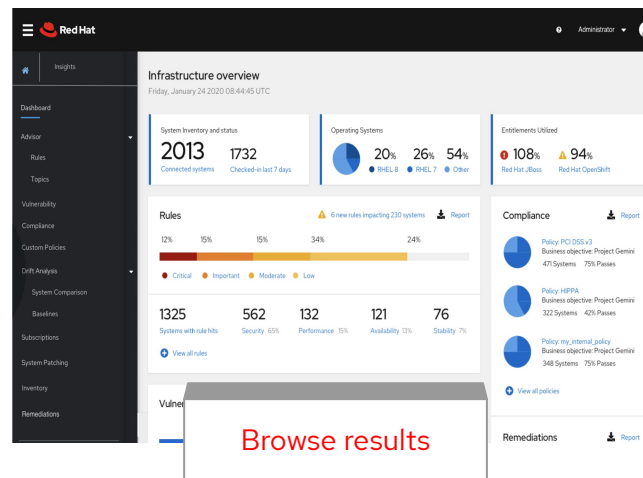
Red Hat

Administrator

Insights

Dashboard

Advisor

Rules

Topics

Vulnerability

Compliance

Custom Policies

Drift Analysis

System Comparison

Baselines

Subscriptions

System Patching

Inventory

Remediations

Infrastructure overview

Friday, January 24 2020 08:44:45 UTC

System Inventory and status

2013 Connected systems

1732 Checked-in last 7 days

Operating Systems

20% RHEL 8

26% RHEL 7

54% Other

Entitlements Utilized

108% Red Hat JBoss

94% Red Hat OpenShift

Rules

6 new rules impacting 230 systems

Report

12% 15% 15% 34% 24%

Critical Important Moderate Low

1325 Systems with rule hits

562 Security 65%

132 Performance 15%

121 Availability 13%

76 Stability 7%

View all rules

Compliance

Report

Policy: PCI DSS v3
Business objective: Project Gemini
471 Systems 75% Passes

Policy: HIPPA
Business objective: Project Gemini
322 Systems 42% Passes

Policy: my_internal_policy
Business objective: Project Gemini
348 Systems 75% Passes

View all policies

Vulner

Browse results

Remediations

Report